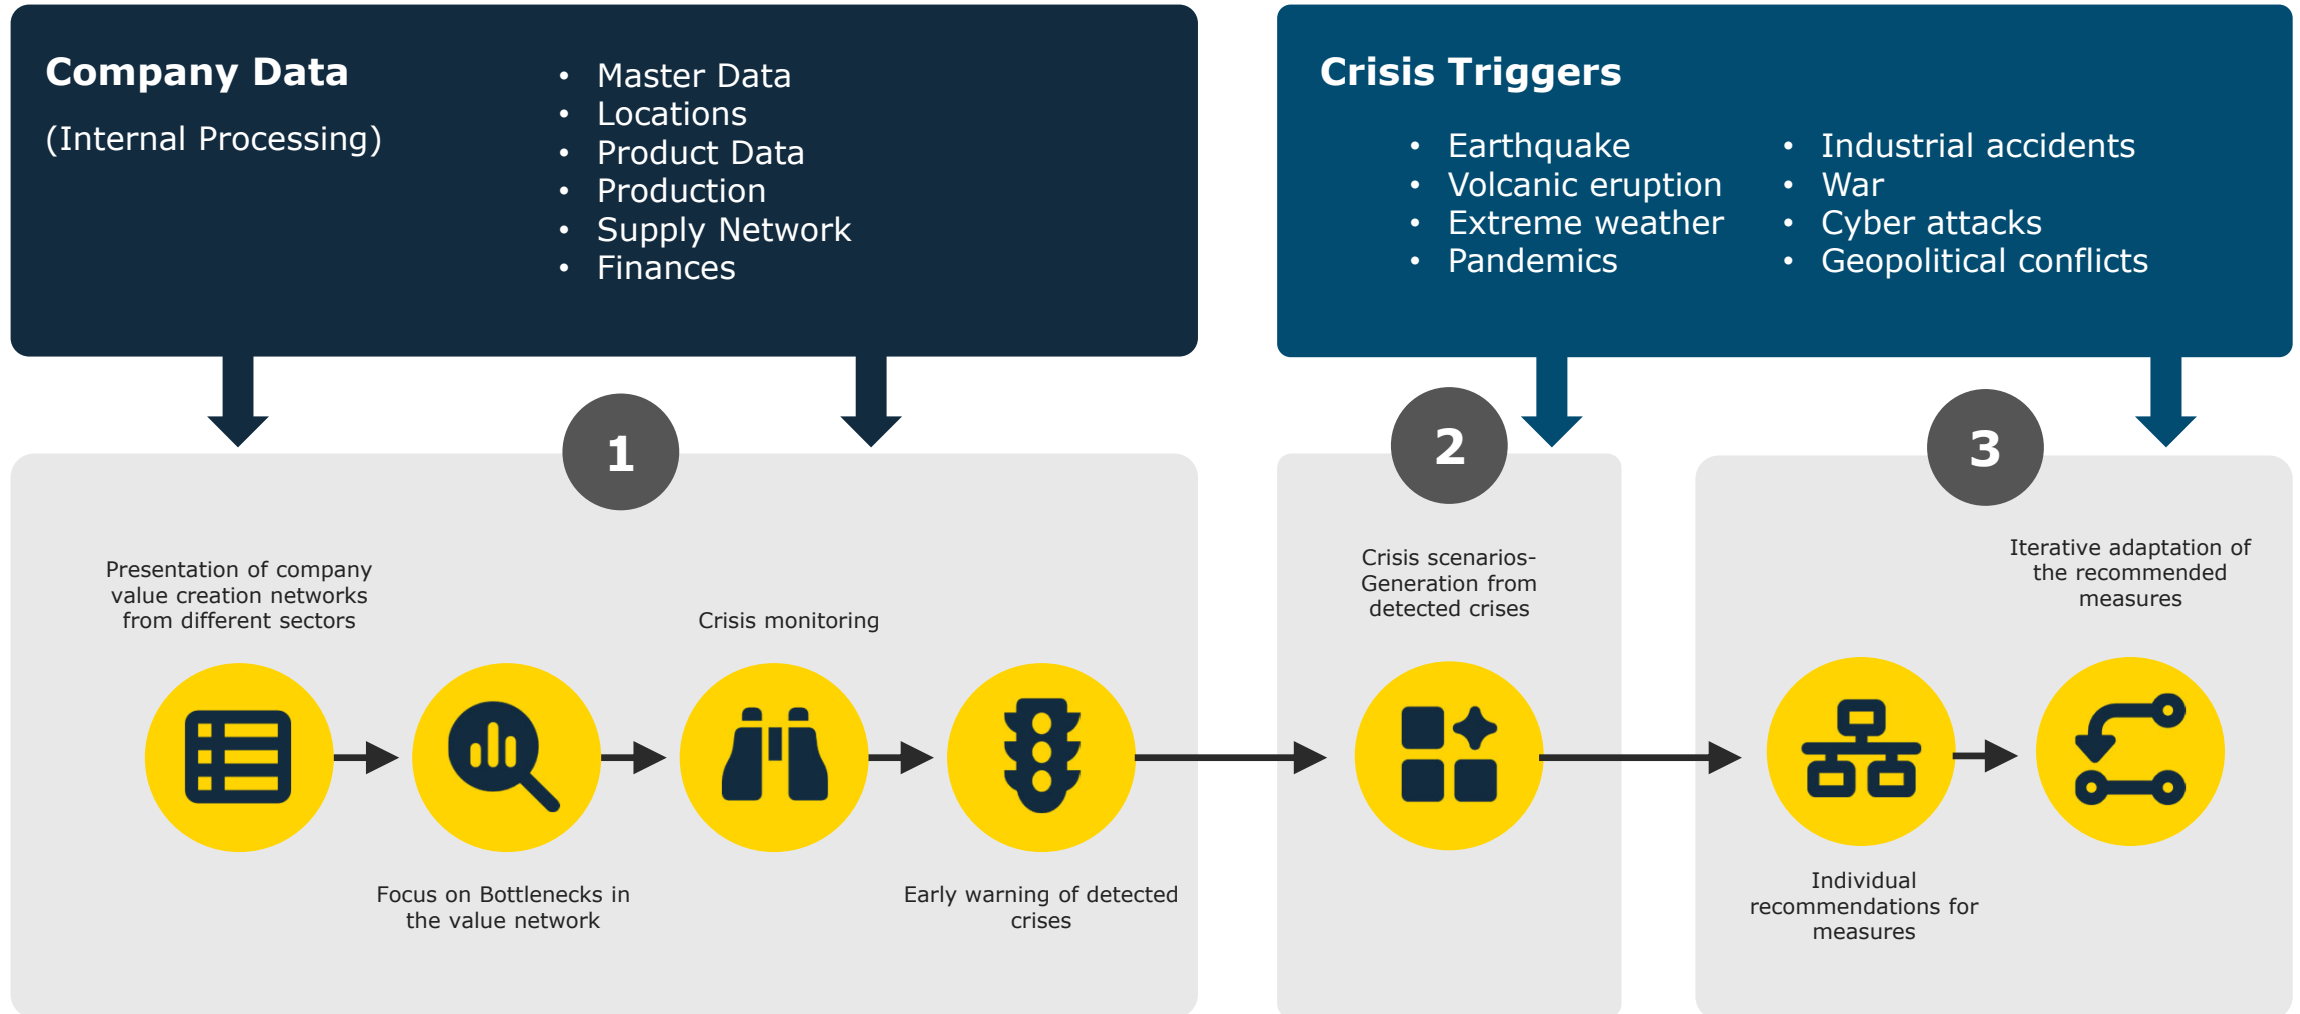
Company Data

(Internal Processing)

- Master Data
- Locations
- Product Data
- Production
- Supply Network
- Finances

Crisis Triggers

- Earthquake
- Volcanic eruption
- Extreme weather
- Pandemics

- Industrial accidents
- War
- Cyber attacks
- Geopolitical conflicts

1

Presentation of company value creation networks from different sectors

Crisis monitoring

Focus on Bottlenecks in the value network

Early warning of detected crises

2

Crisis scenarios-Generation from detected crises

3

Iterative adaptation of the recommended measures

Individual recommendations for measures